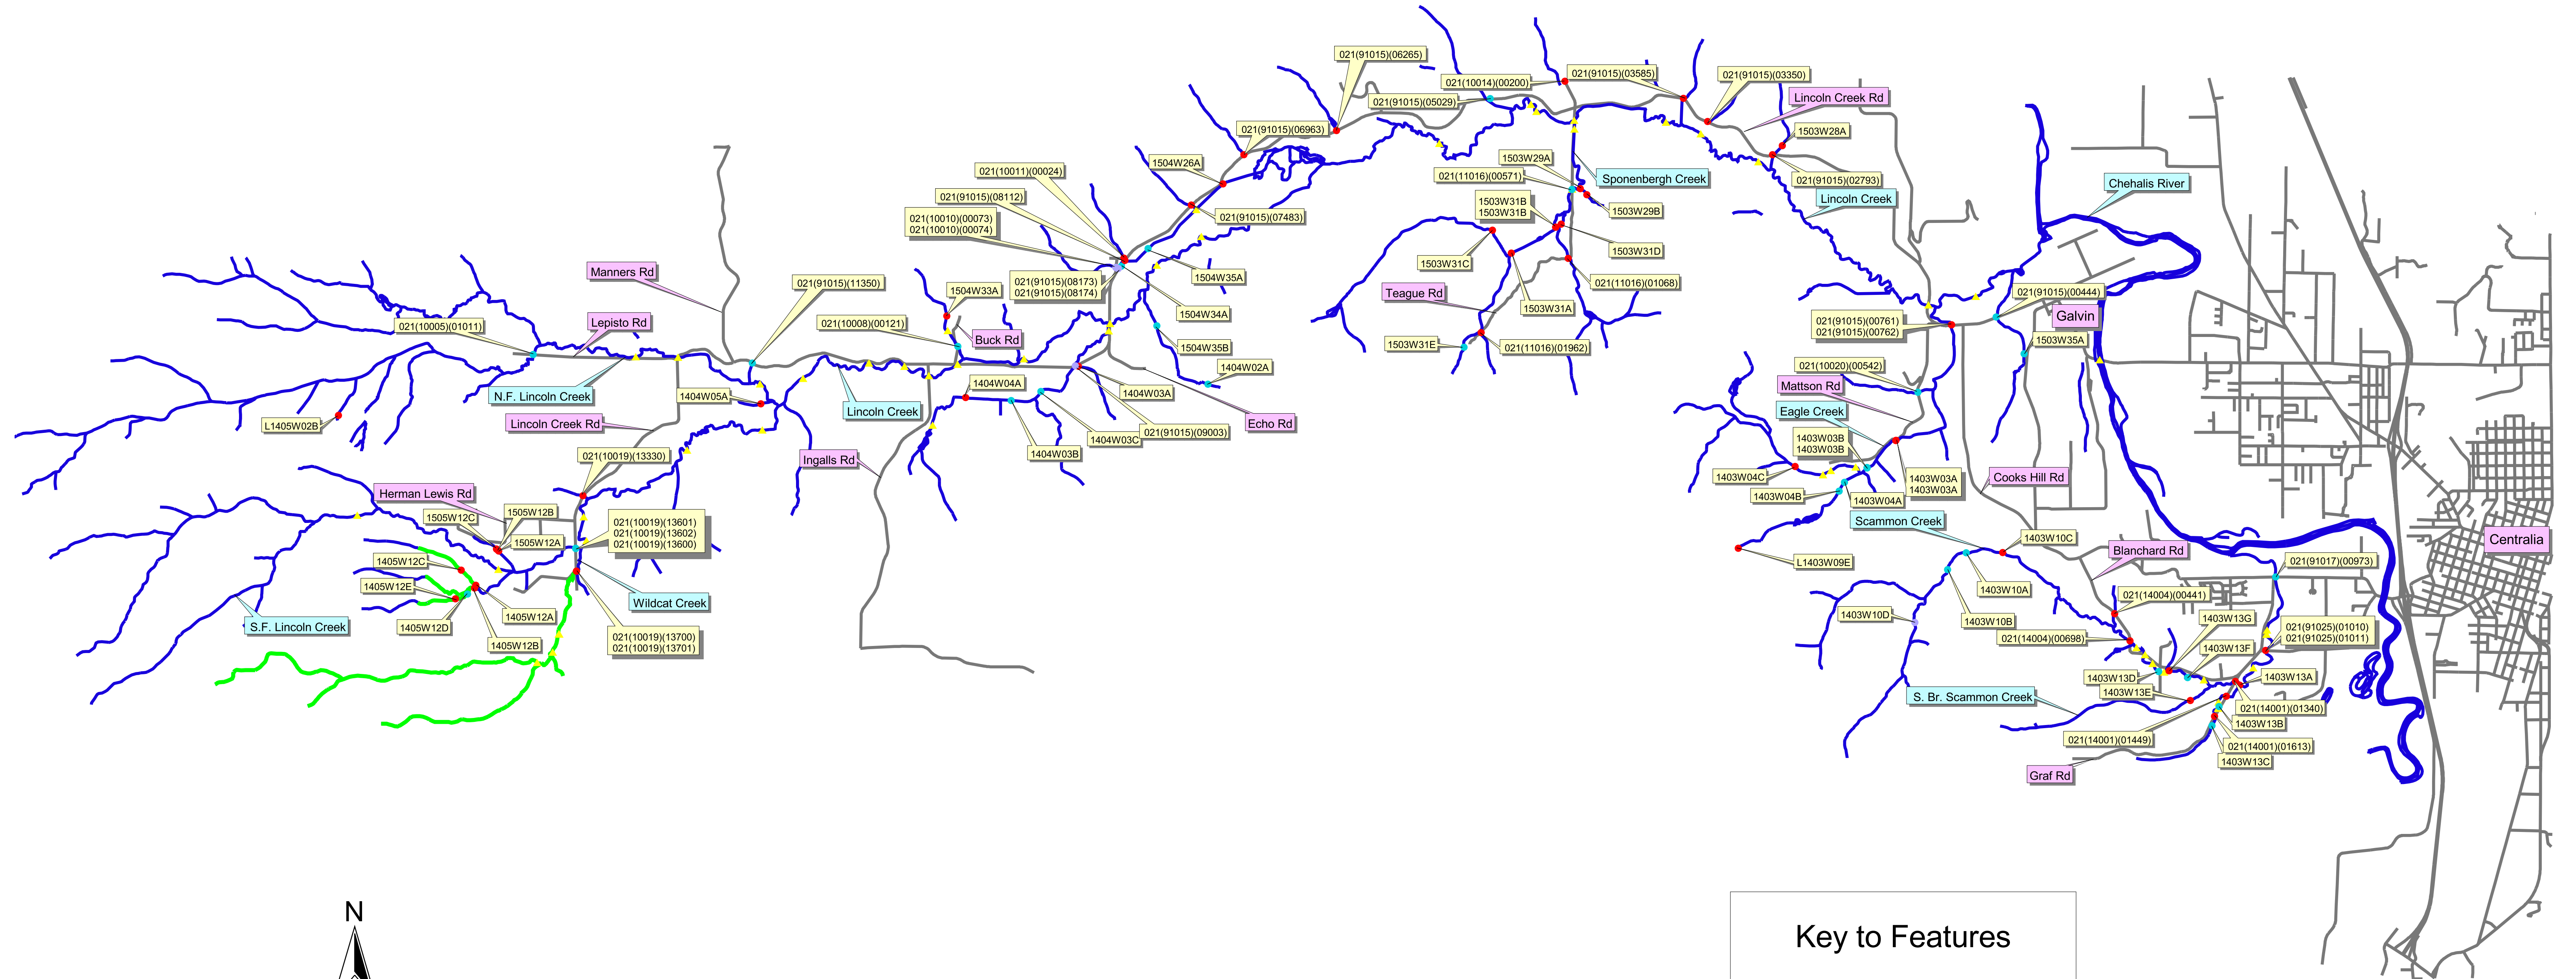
021(91015)(06265)
021(10014)(00200)
021(91015)(03585)
021(91015)(03350)
021(91015)(05029)
Lincoln Creek Rd
021(91015)(06963)
1503W28A
1504W26A
1503W29A
021(11016)(00571)
Sponenbergh Creek
021(91015)(02793)
021(10011)(00024)
1503W29B
Lincoln Creek
Chehalis River
021(91015)(08112)
1503W31B
1503W31B
021(91015)(07483)
021(10010)(00073)
021(10010)(00074)
1503W31D
1504W35A
1503W31C
021(11016)(01068)
Manners Rd
021(91015)(08173)
021(91015)(08174)
Teague Rd
021(91015)(00444)
021(91015)(11350)
1504W33A
1503W31A
Galvin
1504W34A
021(91015)(00761)
021(91015)(00762)
021(10005)(01011)
Lepisto Rd
021(10008)(00121)
Buck Rd
1503W31E
021(11016)(01962)
1503W35A
1504W35B
021(10020)(00542)
1404W02A
N.F. Lincoln Creek
1404W04A
Mattson Rd
1404W05A
1404W03A
Eagle Creek
Lincoln Creek
L1405W02B
Echo Rd
021(91015)(09003)
Lincoln Creek Rd
1404W03C
1403W03B
1403W03B
1404W03B
021(10019)(13330)
Ingalls Rd
1403W04C
1403W03A
1403W03A
Cooks Hill Rd
1403W04B
1403W04A
Herman Lewis Rd
1505W12B
Scammon Creek
1505W12C
021(10019)(13601)
021(10019)(13602)
021(10019)(13600)
1505W12A
1403W10C
Centralia
L1403W09E
Blanchard Rd
1405W12C
021(91017)(00973)
1405W12E
1403W10A
021(14004)(00441)
Wildcat Creek
1405W12A
1403W10D
1403W13G
S.F. Lincoln Creek
1405W12D
1403W10B
021(91025)(01010)
021(91025)(01011)
021(10019)(13700)
021(10019)(13701)
021(14004)(00698)
1405W12B
1403W13F
1403W13D
1403W13A
1403W13E
S. Br. Scammon Creek
021(14001)(01340)
1403W13B
021(14001)(01449)
021(14001)(01613)
1403W13C
Graf Rd
N
Key to Features